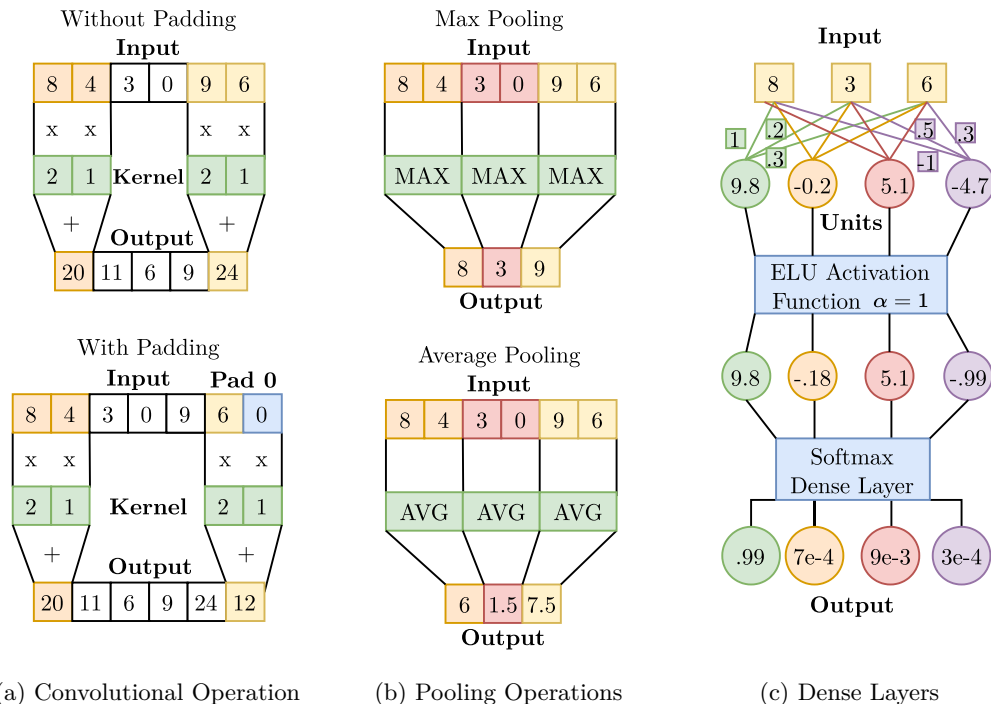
Without Padding
Input
8 4 3 0 9 6
x x x x
2 1 Kernel 2 1
+ +
Output
20 11 6 9 24

With Padding
Input Pad 0
8 4 3 0 9 6 0
x x x x
2 1 Kernel 2 1
+ +
Output
20 11 6 9 24 12

(a) Convolutional Operation

Max Pooling
Input
8 4 3 0 9 6
MAX MAX MAX
8 3 9
Output

Average Pooling
Input
8 4 3 0 9 6
AVG AVG AVG
6 1.5 7.5
Output

(b) Pooling Operations

Input
8 3 6
1 .2 .3 .5 .3 -1 .3
9.8 -0.2 5.1 -4.7
Units
ELU Activation Function $\alpha = 1$
9.8 -.18 5.1 -.99
Softmax Dense Layer
.99 7e-4 9e-3 3e-4
Output

(c) Dense Layers